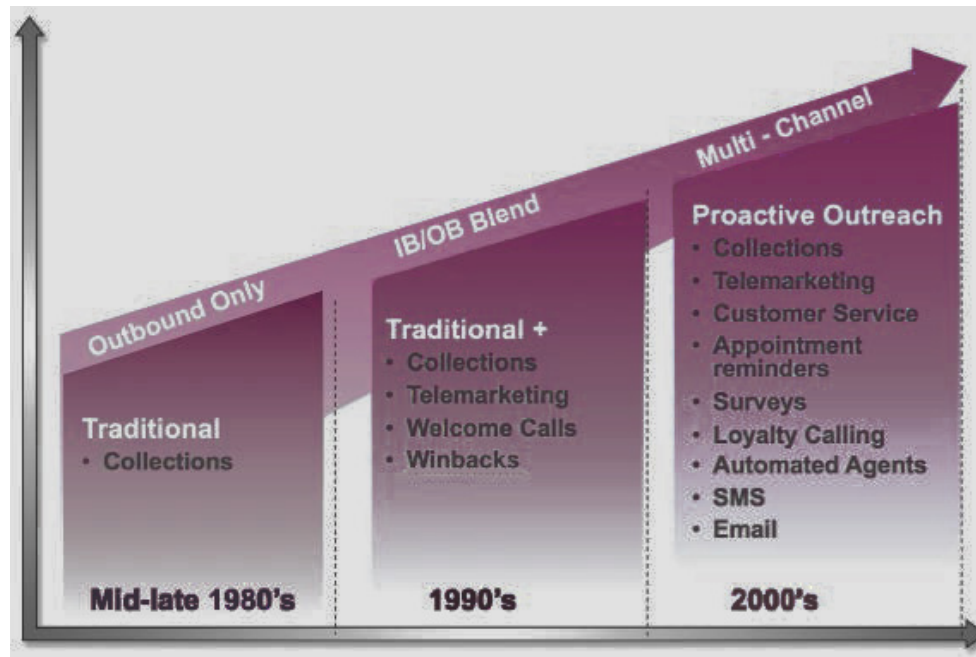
Outbound Only

IB/OB Blend

Multi - Channel

Traditional
• Collections

Traditional +
• Collections
• Telemarketing
• Welcome Calls
• Winbacks

Proactive Outreach
• Collections
• Telemarketing
• Customer Service
• Appointment reminders
• Surveys
• Loyalty Calling
• Automated Agents
• SMS
• Email

Mid-late 1980's

1990's

2000's